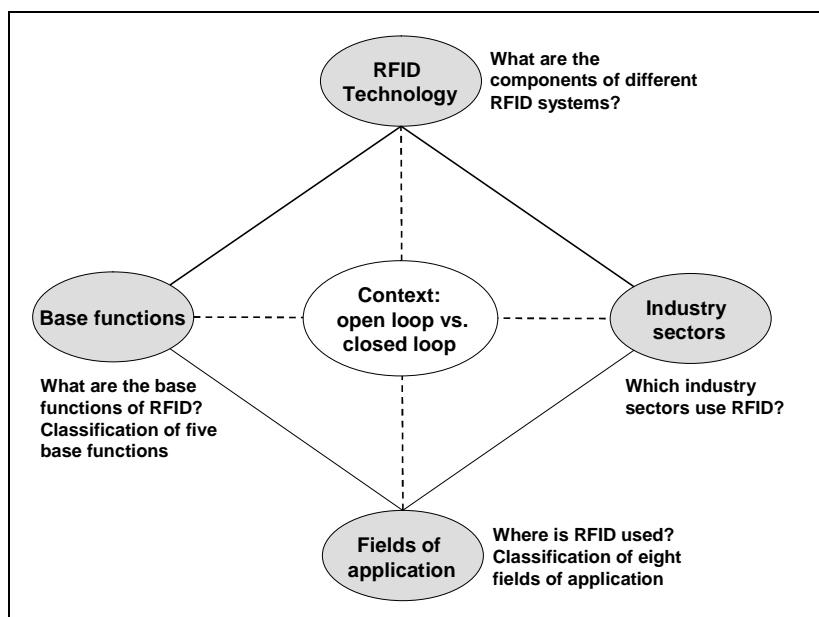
RFID Technology

What are the components of different RFID systems?

Base functions

Context: open loop vs. closed loop

Industry sectors

What are the base functions of RFID? Classification of five base functions

Which industry sectors use RFID?

Fields of application

Where is RFID used? Classification of eight fields of application